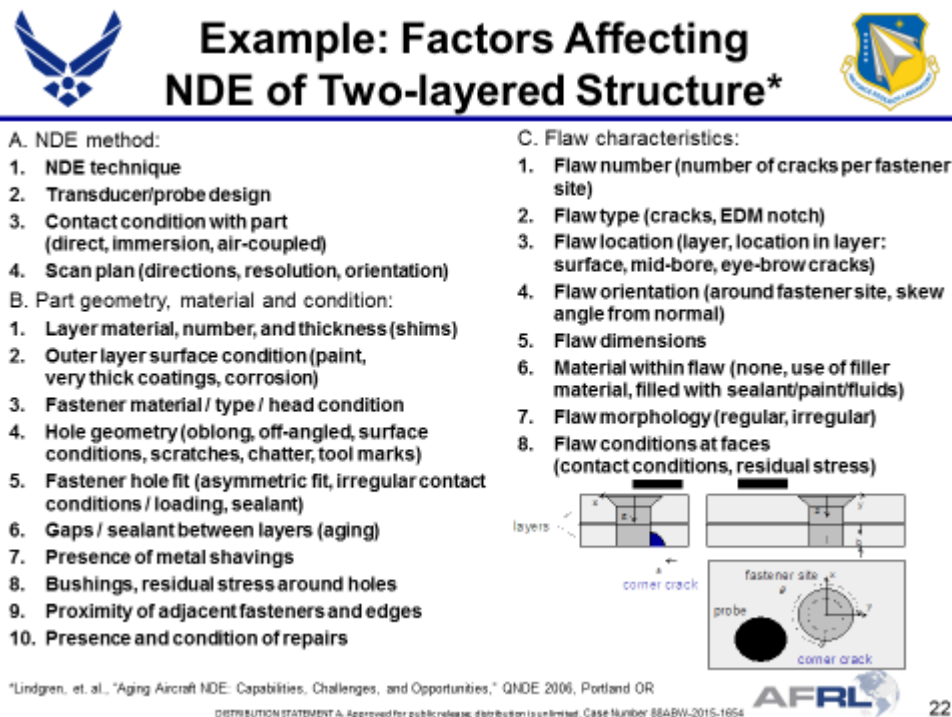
Example: Factors Affecting NDE of Two-layered Structure*

A. NDE method:
1. NDE technique
2. Transducer/probe design
3. Contact condition with part (direct, immersion, air-coupled)
4. Scan plan (directions, resolution, orientation)

B. Part geometry, material and condition:
1. Layer material, number, and thickness (shims)
2. Outer layer surface condition (paint, very thick coatings, corrosion)
3. Fastener material / type / head condition
4. Hole geometry (oblong, off-angled, surface conditions, scratches, chatter, tool marks)
5. Fastener hole fit (asymmetric fit, irregular contact conditions / loading, sealant)
6. Gaps / sealant between layers (aging)
7. Presence of metal shavings
8. Bushings, residual stress around holes
9. Proximity of adjacent fasteners and edges
10. Presence and condition of repairs

C. Flaw characteristics:
1. Flaw number (number of cracks per fastener site)
2. Flaw type (cracks, EDM notch)
3. Flaw location (layer, location in layer: surface, mid-bore, eye-brow cracks)
4. Flaw orientation (around fastener site, skew angle from normal)
5. Flaw dimensions
6. Material within flaw (none, use of filler material, filled with sealant/paint/fluids)
7. Flaw morphology (regular, irregular)
8. Flaw conditions at faces (contact conditions, residual stress)

layers
a
z
corner crack
fastener site
$\theta$
x
y
probe
corner crack

*Lindgren, et. al., "Aging Aircraft NDE: Capabilities, Challenges, and Opportunities," QNDE 2006, Portland OR

DISTRIBUTION STATEMENT A. Approved for public release; distribution is unlimited. Case Number 88ABW-2015-1654

AFRL

22